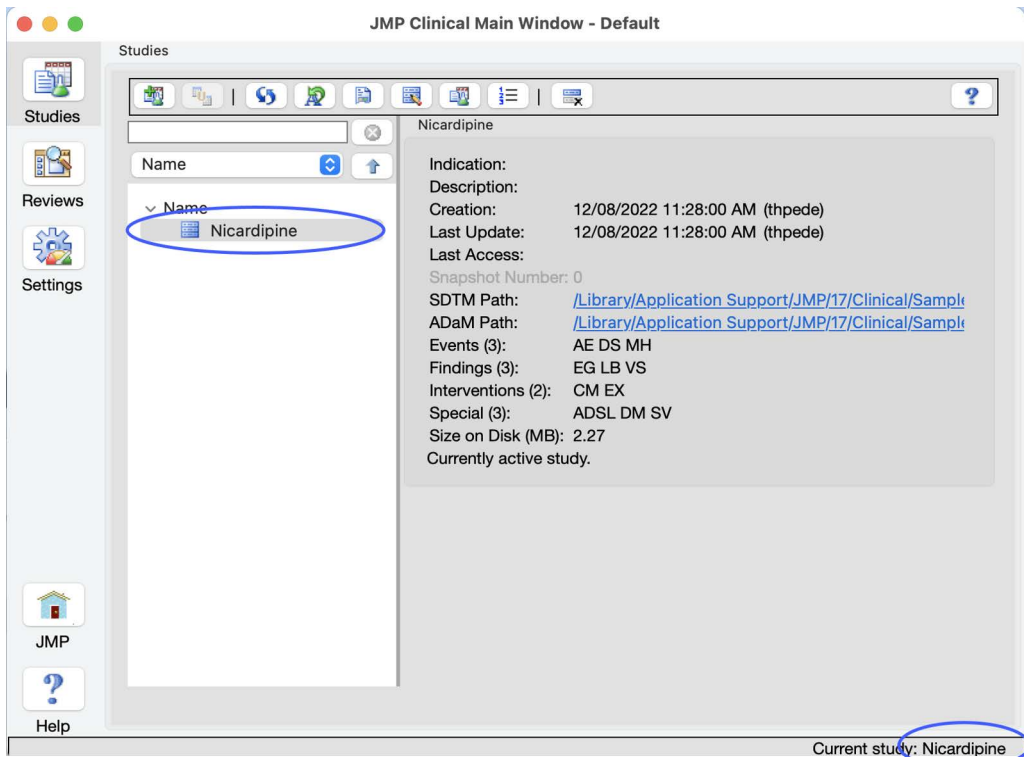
JMP Clinical Main Window - Default

Studies

Studies

Reviews

Settings

JMP

?

Help

Name

Name

Nicardipine

Nicardipine

Indication:
Description:
Creation: 12/08/2022 11:28:00 AM (thpede)
Last Update: 12/08/2022 11:28:00 AM (thpede)
Last Access:
Snapshot Number: 0
SDTM Path: /Library/Application Support/JMP/17/Clinical/Sampl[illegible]
ADaM Path: /Library/Application Support/JMP/17/Clinical/Sampl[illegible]
Events (3): AE DS MH
Findings (3): EG LB VS
Interventions (2): CM EX
Special (3): ADSL DM SV
Size on Disk (MB): 2.27
Currently active study.

Current study: Nicardipine